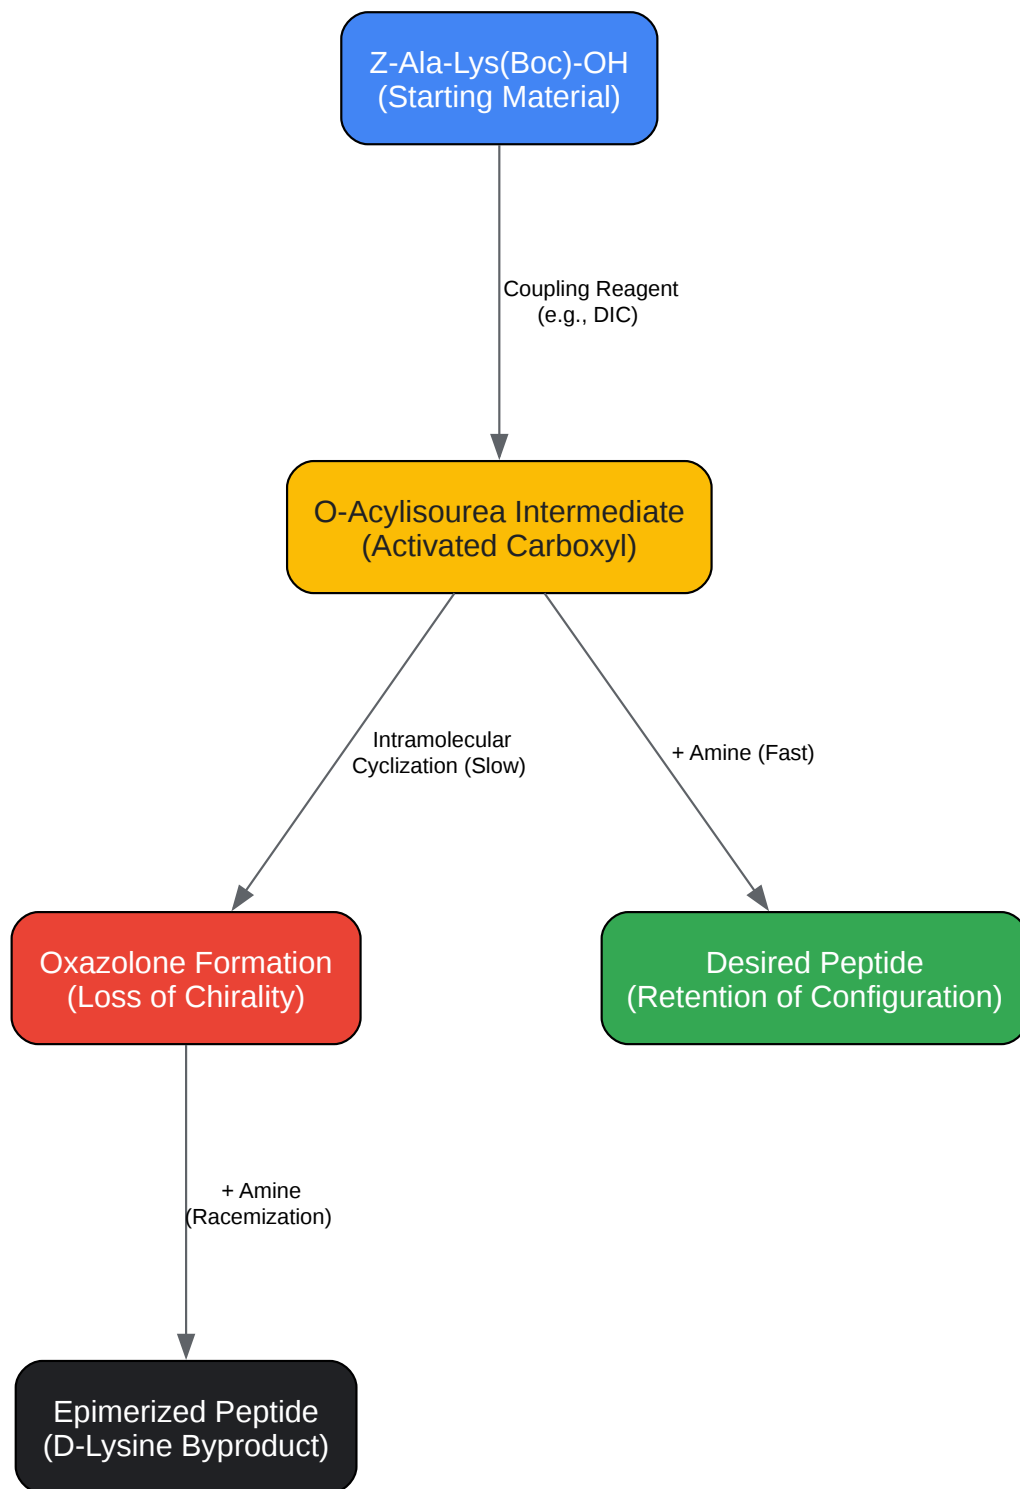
Z-Ala-Lys(Boc)-OH
(Starting Material)

Coupling Reagent
(e.g., DIC)

O-Acylisourea Intermediate
(Activated Carboxyl)

Intramolecular
Cyclization (Slow)

+ Amine (Fast)

Oxazolone Formation
(Loss of Chirality)

Desired Peptide
(Retention of Configuration)

+ Amine
(Racemization)

Epimerized Peptide
(D-Lysine Byproduct)